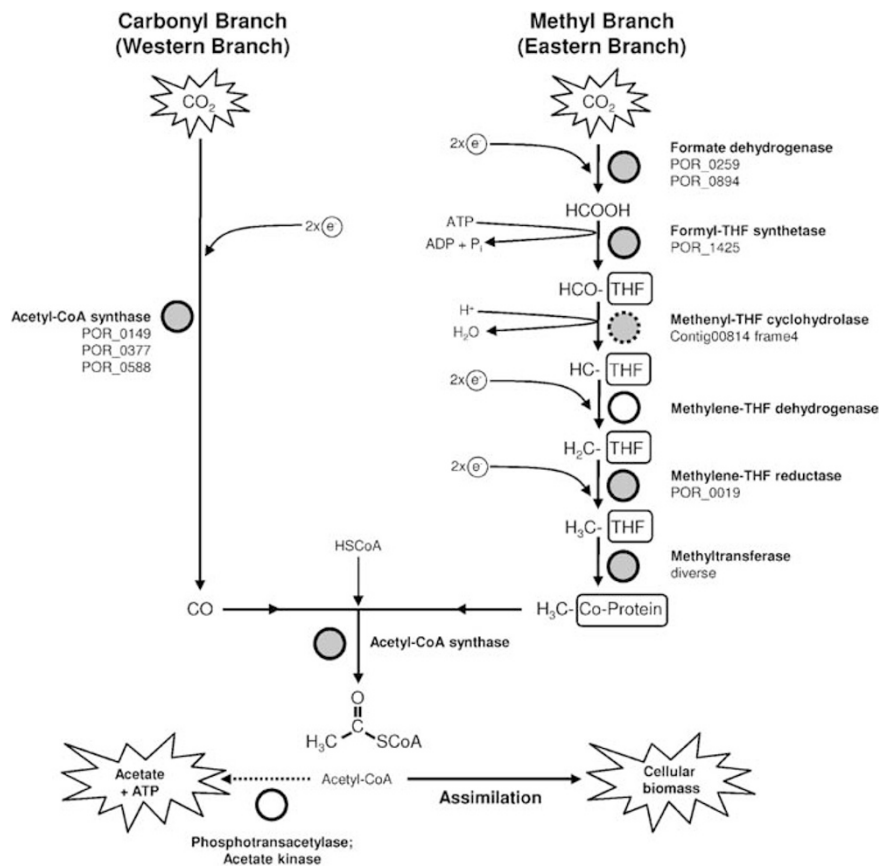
Carbonyl Branch (Western Branch)

Methyl Branch (Eastern Branch)

$CO_2$

$CO_2$

2x $e^-$

Formate dehydrogenase
POR_0259
POR_0894

HCOOH

ATP

ADP + $P_i$

Formyl-THF synthetase
POR_1425

2x $e^-$

HCO- THF

$H^+$

$H_2O$

Methenyl-THF cyclohydrolase
Contig00814 frame4

Acetyl-CoA synthase
POR_0149
POR_0377
POR_0588

HC- THF

2x $e^-$

Methylene-THF dehydrogenase

$H_2C$- THF

2x $e^-$

Methylene-THF reductase
POR_0019

$H_3C$- THF

Methyltransferase
diverse

HSCoA

CO

$H_3C$- Co-Protein

Acetyl-CoA synthase

O

$H_3C$ C SCoA

Acetate + ATP

Acetyl-CoA

Assimilation

Cellular biomass

Phosphotransacetylase;
Acetate kinase